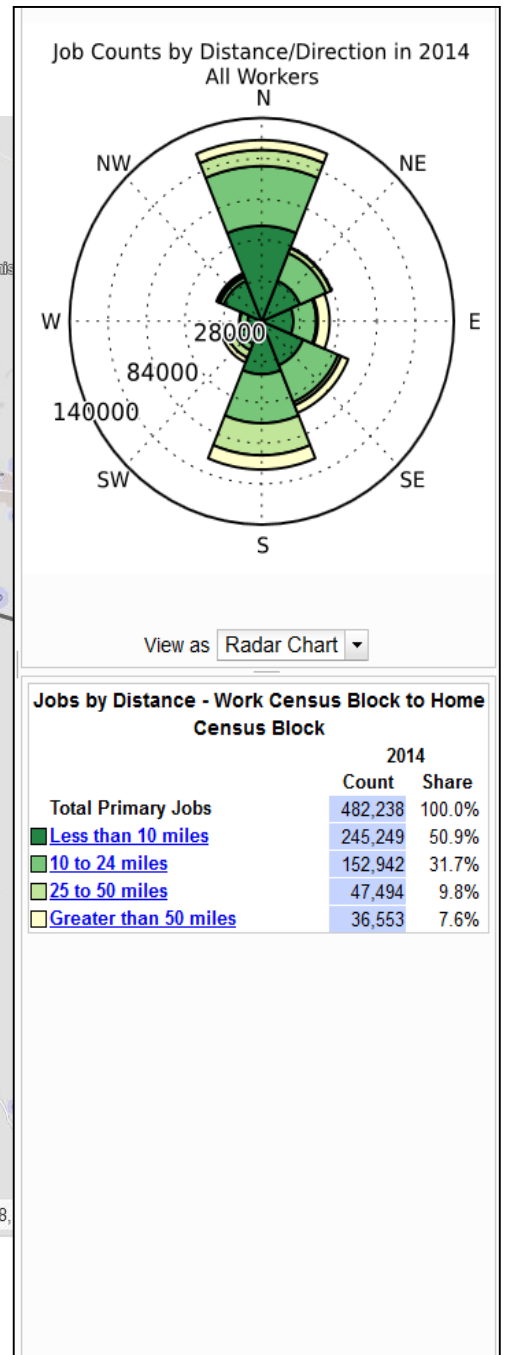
Job Counts by Distance/Direction in 2014
All Workers

N
NE
E
SE
S
SW
W
NW
28000
84000
140000

View as Radar Chart

Jobs by Distance - Work Census Block to Home Census Block

| | 2014 Count | 2014 Share |
|---|---|---|
| Total Primary Jobs | 482,238 | 100.0% |
| Less than 10 miles | 245,249 | 50.9% |
| 10 to 24 miles | 152,942 | 31.7% |
| 25 to 50 miles | 47,494 | 9.8% |
| Greater than 50 miles | 36,553 | 7.6% |